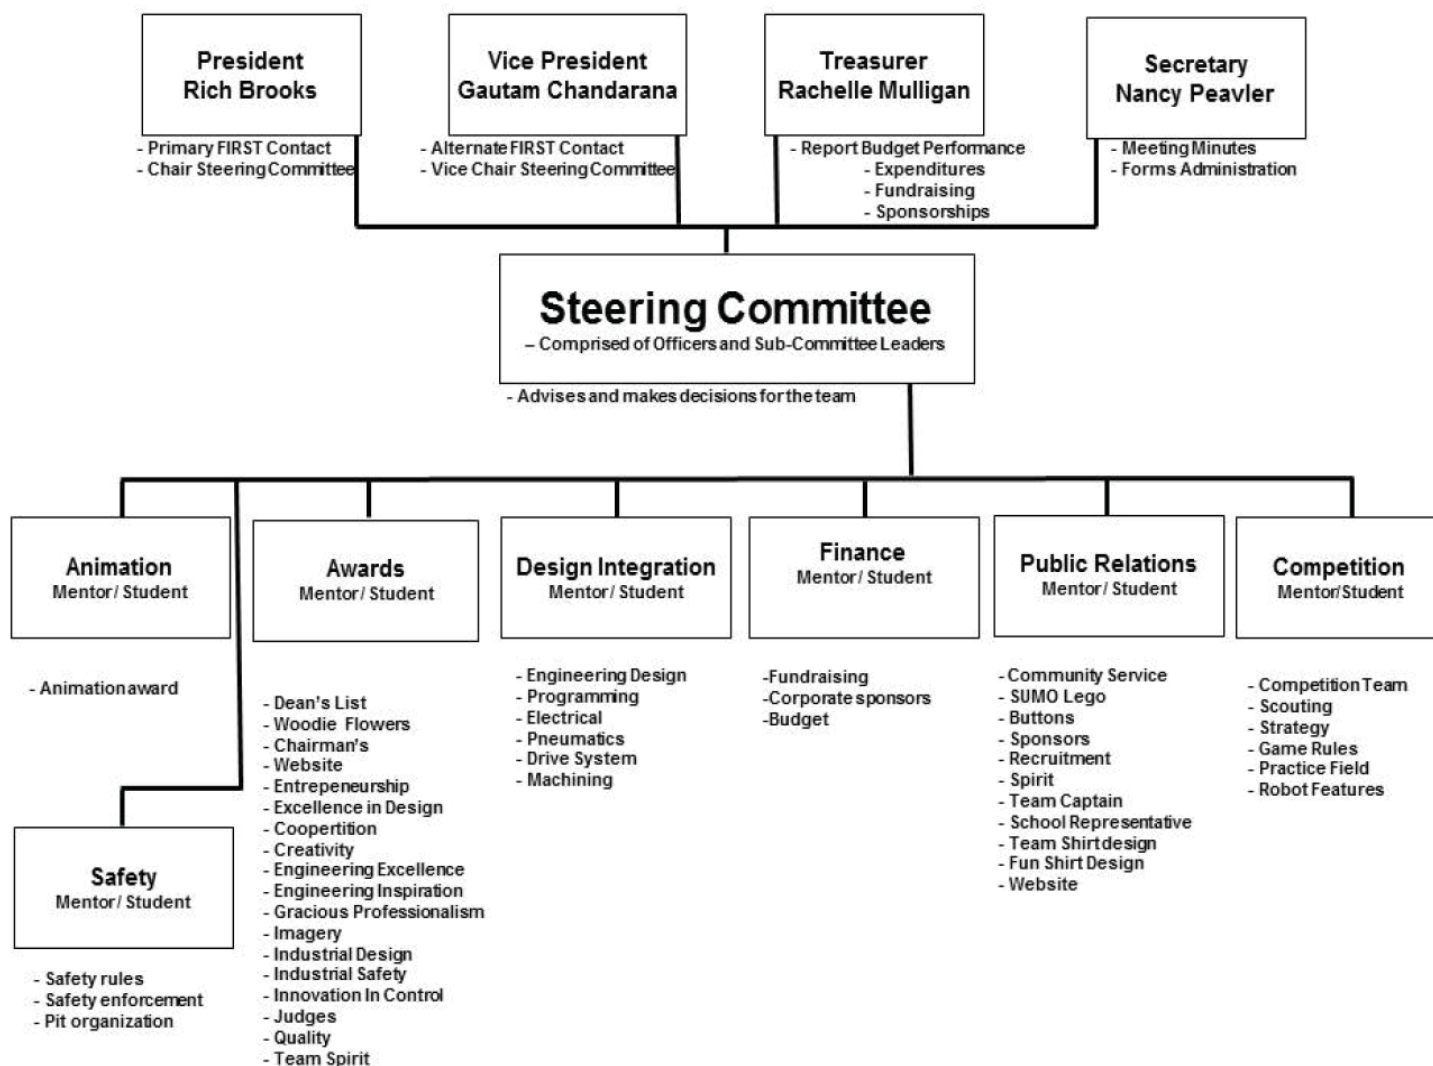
President
Rich Brooks

- Primary FIRST Contact
- Chair Steering Committee

Vice President
Gautam Chandarana

- Alternate FIRST Contact
- Vice Chair Steering Committee

Treasurer
Rachelle Mulligan

- Report Budget Performance
- Expenditures
- Fundraising
- Sponsorships

Secretary
Nancy Peavler

- Meeting Minutes
- Forms Administration

Steering Committee
– Comprised of Officers and Sub-Committee Leaders

- Advises and makes decisions for the team

Animation
Mentor / Student

- Animation award

Safety
Mentor / Student

- Safety rules
- Safety enforcement
- Pit organization

Awards
Mentor / Student

- Dean's List
- Woodie Flowers
- Chairman's
- Website
- Entrepeneurship
- Excellence in Design
- Coopertion
- Creativity
- Engineering Excellence
- Engineering Inspiration
- Gracious Professionalism
- Imagery
- Industrial Design
- Industrial Safety
- Innovation In Control
- Judges
- Quality
- Team Spirit

Design Integration
Mentor / Student

- Engineering Design
- Programming
- Electrical
- Pneumatics
- Drive System
- Machining

Finance
Mentor / Student

-Fundraising
-Corporate sponsors
-Budget

Public Relations
Mentor / Student

- Community Service
- SUMO Lego
- Buttons
- Sponsors
- Recruitment
- Spirit
- Team Captain
- School Representative
- Team Shirt design
- Fun Shirt Design
- Website

Competition
Mentor/Student

- Competition Team
- Scouting
- Strategy
- Game Rules
- Practice Field
- Robot Features